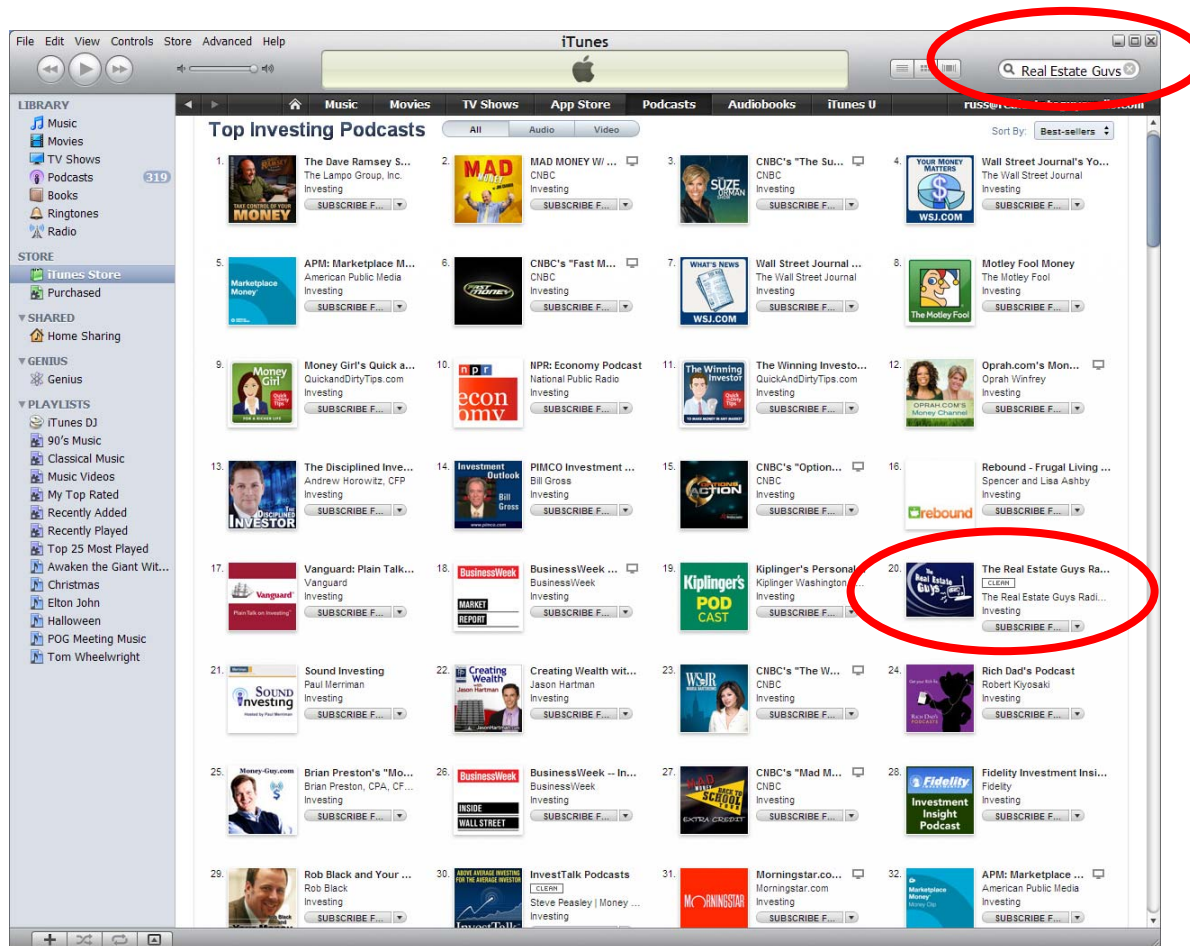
File Edit View Controls Store Advanced Help

iTunes

Real Estate Guys

LIBRARY
Music
Movies
TV Shows
Podcasts 319
Books
Ringtones
Radio

STORE
iTunes Store
Purchased

SHARED
Home Sharing

GENIUS
Genius

PLAYLISTS
iTunes DJ
90's Music
Classical Music
Music Videos
My Top Rated
Recently Added
Recently Played
Top 25 Most Played
Awaken the Giant Wit...
Christmas
Elton John
Halloween
POG Meeting Music
Tom Wheelwright

Music Movies TV Shows App Store Podcasts Audiobooks iTunes U russ@r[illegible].com

Top Investing Podcasts All Audio Video Sort By: Best-sellers

1. The Dave Ramsey S... The Lampo Group, Inc. Investing SUBSCRIBE F...
2. MAD MONEY W/ ... CNBC Investing SUBSCRIBE F...
3. CNBC's "The Su... CNBC Investing SUBSCRIBE F...
4. Wall Street Journal's Yo... The Wall Street Journal Investing SUBSCRIBE F...
5. APM: Marketplace M... American Public Media Investing SUBSCRIBE F...
6. CNBC's "Fast M... CNBC Investing SUBSCRIBE F...
7. Wall Street Journal ... The Wall Street Journal Investing SUBSCRIBE F...
8. Motley Fool Money The Motley Fool Investing SUBSCRIBE F...
9. Money Girl's Quick a... QuickandDirtyTips.com Investing SUBSCRIBE F...
10. NPR: Economy Podcast National Public Radio Investing SUBSCRIBE F...
11. The Winning Investo... QuickAndDirtyTips.com Investing SUBSCRIBE F...
12. Oprah.com's Mon... Oprah Winfrey Investing SUBSCRIBE F...
13. The Disciplined Inve... Andrew Horowitz, CFP Investing SUBSCRIBE F...
14. PIMCO Investment ... Bill Gross Investing SUBSCRIBE F...
15. CNBC's "Option... CNBC Investing SUBSCRIBE F...
16. Rebound - Frugal Living ... Spencer and Lisa Ashby Investing SUBSCRIBE F...
17. Vanguard: Plain Talk... Vanguard Investing SUBSCRIBE F...
18. BusinessWeek ... BusinessWeek Investing SUBSCRIBE F...
19. Kiplinger's Personal... Kiplinger Washington... Investing SUBSCRIBE F...
20. The Real Estate Guys Ra... CLEAN The Real Estate Guys Radi... Investing SUBSCRIBE F...
21. Sound Investing Paul Merriman Investing SUBSCRIBE F...
22. Creating Wealth wit... Jason Hartman Investing SUBSCRIBE F...
23. CNBC's "The W... CNBC Investing SUBSCRIBE F...
24. Rich Dad's Podcast Robert Kiyosaki Investing SUBSCRIBE F...
25. Brian Preston's "Mo... Brian Preston, CPA, CF... Investing SUBSCRIBE F...
26. BusinessWeek -- In... BusinessWeek Investing SUBSCRIBE F...
27. CNBC's "Mad M... CNBC Investing SUBSCRIBE F...
28. Fidelity Investment Insi... Fidelity Investing SUBSCRIBE F...
29. Rob Black and Your ... Rob Black Investing SUBSCRIBE F...
30. InvestTalk Podcasts CLEAN Steve Peasley | Money ... Investing
31. Morningstar.co... Morningstar.com Investing SUBSCRIBE F...
32. APM: Marketplace ... American Public Media Investing SUBSCRIBE F...